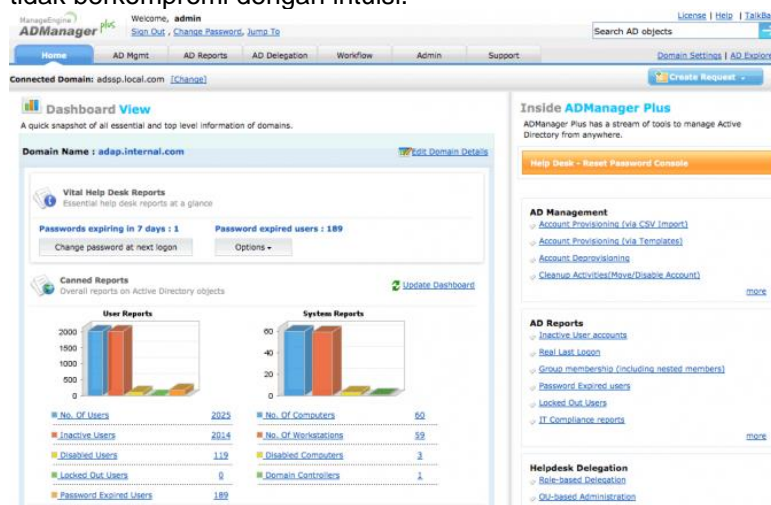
tidak berkompromi dengan intuisi.

ManageEngine ADManager Plus

Welcome, admin
Sign Out, Change Password, Jump To

License | Help | TalkBa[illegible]

Search AD objects

Home | AD Mgmt | AD Reports | AD Delegation | Workflow | Admin | Support

Domain Settings | AD Explore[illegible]

Connected Domain: adssp.local.com [Change]

Create Request

Dashboard View

A quick snapshot of all essential and top level information of domains.

Domain Name : adap.internal.com

Edit Domain Details

Vital Help Desk Reports
Essential help desk reports at a glance

Passwords expiring in 7 days : 1

Password expired users : 189

Change password at next logon

Options

Canned Reports
Overall reports on Active Directory objects

Update Dashboard

User Reports

2000
1500
1000
500
0

System Reports

60
40
20
0

| | | | |
|---|---|---|---|
| No. Of Users | 2025 | No. Of Computers | 60 |
| Inactive Users | 2014 | No. Of Workstations | 59 |
| Disabled Users | 119 | Disabled Computers | 3 |
| Locked Out Users | 0 | Domain Controllers | 1 |
| Password Expired Users | 189 | | |

Inside ADManager Plus

ADManager Plus has a stream of tools to manage Active Directory from anywhere.

Help Desk - Reset Password Console

AD Management
Account Provisioning (via CSV Import)
Account Provisioning (via Templates)
Account Deprovisioning
Cleanup Activities(Move/Disable Account)
more

AD Reports
Inactive User accounts
Real Last Logon
Group membership (including nested members)
Password Expired users
Locked Out Users
IT Compliance reports
more

Helpdesk Delegation
Role-based Delegation
OU-based Administration